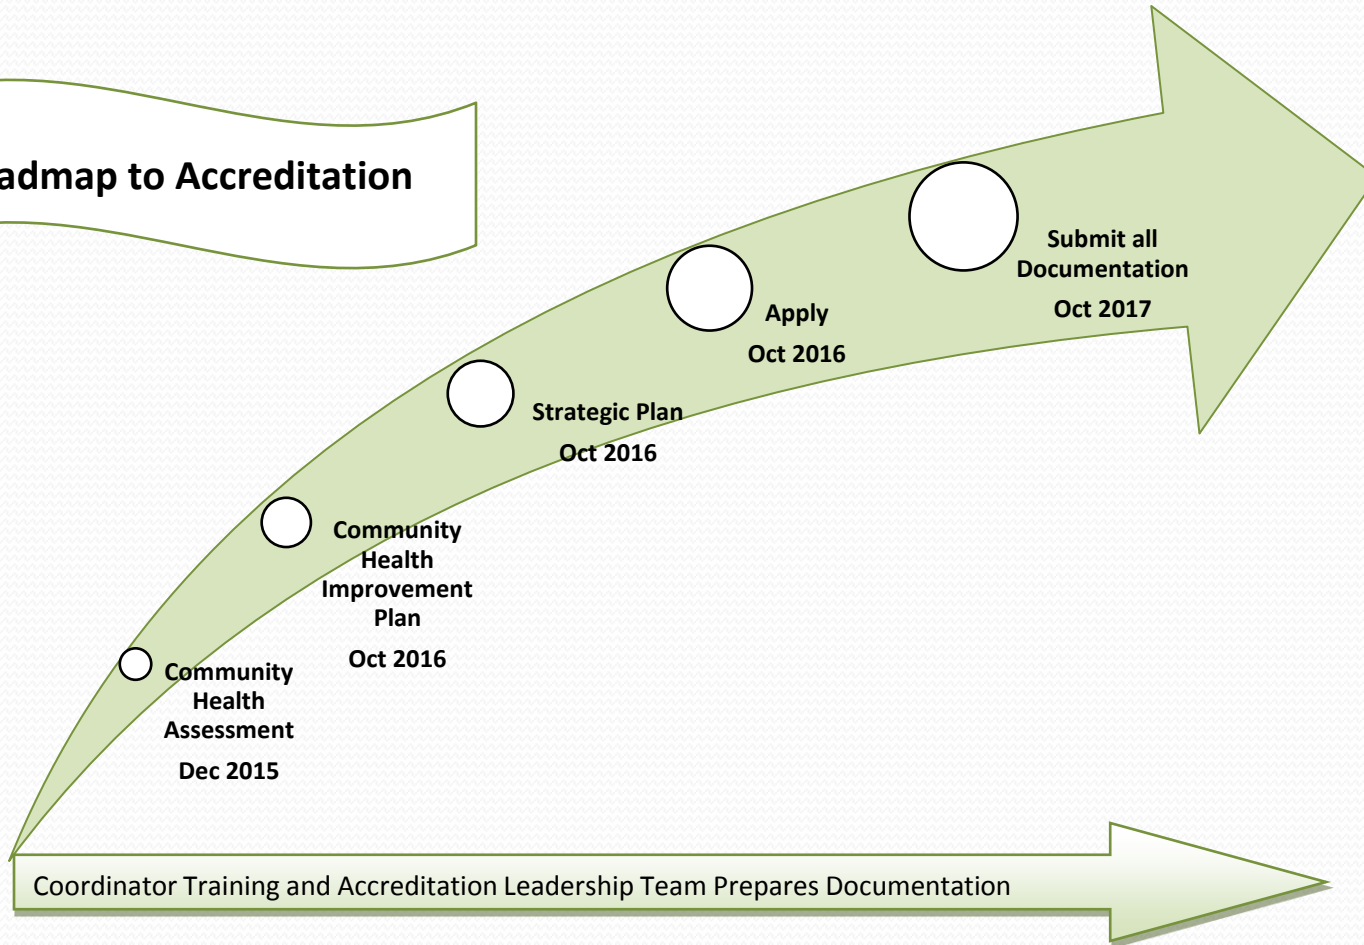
admap to Accreditation

Submit all Documentation

Oct 2017

Apply

Oct 2016

Strategic Plan

Oct 2016

Community Health Improvement Plan

Oct 2016

Community Health Assessment

Dec 2015

Coordinator Training and Accreditation Leadership Team Prepares Documentation